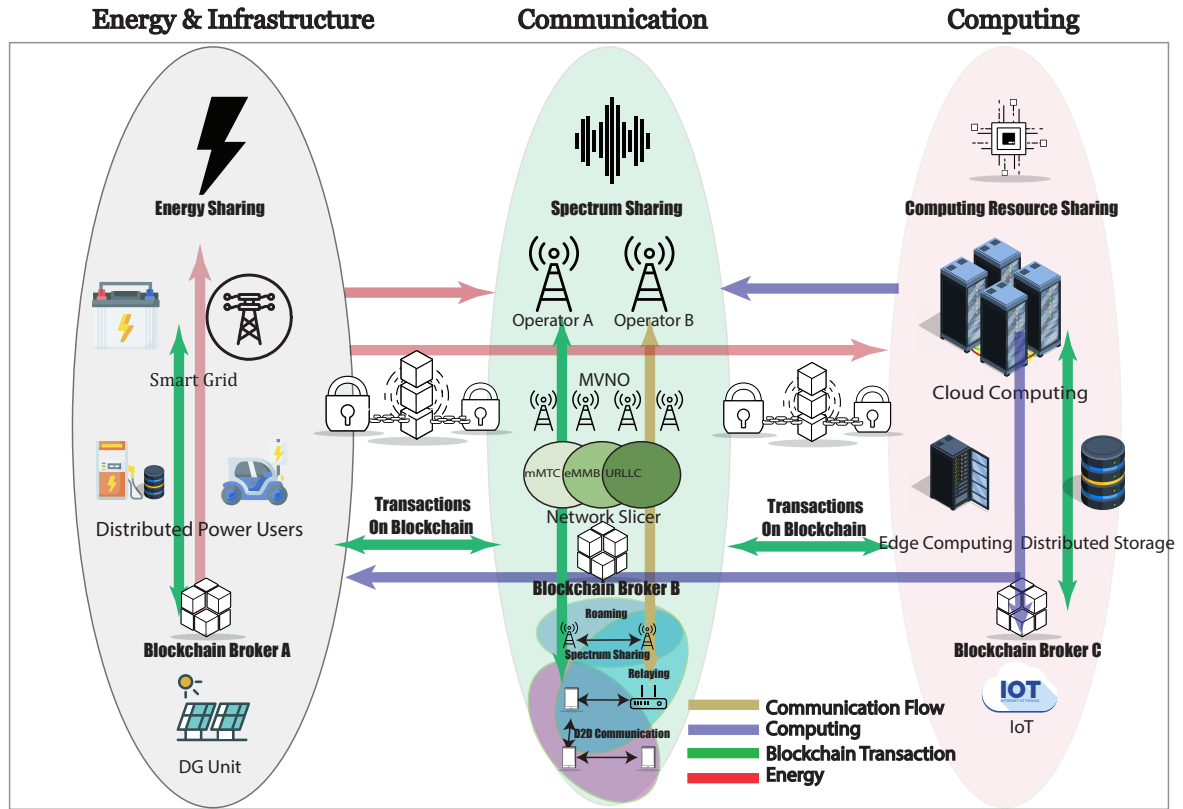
Energy & Infrastructure

Communication

Computing

Energy Sharing

Smart Grid

Distributed Power Users

Blockchain Broker A

DG Unit

Spectrum Sharing

Operator A

Operator B

MVNO

mMTC

eMMB

URLLC

Network Slicer

Blockchain Broker B

Roaming

Spectrum Sharing

Relaying

D2D Communication

Computing Resource Sharing

Cloud Computing

Edge Computing

Distributed Storage

Blockchain Broker C

IOT

INTERNET OF THINGS

IoT

Transactions On Blockchain

Transactions On Blockchain

Communication Flow

Computing

Blockchain Transaction

Energy